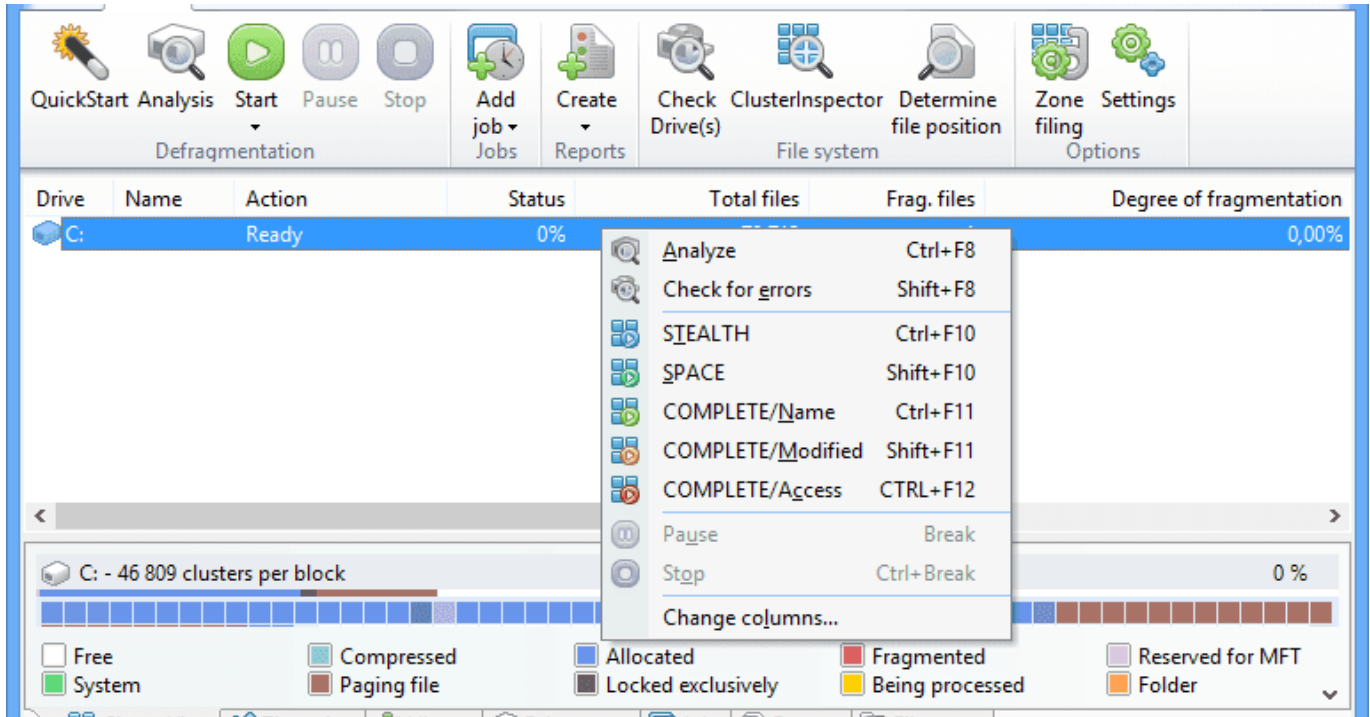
QuickStart Analysis Start ▾ Pause Stop
Defragmentation

Add job ▾
Jobs

Create ▾
Reports

Check Drive(s) ClusterInspector Determine file position
File system

Zone filing Settings
Options

| Drive | Name | Action | Status | Total files | Frag. files | Degree of fragmentation |
|---|---|---|---|---|---|---|
| C: | | Ready | 0% | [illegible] | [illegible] | 0,00% |

Analyze Ctrl+F8
Check for errors Shift+F8
STEALTH Ctrl+F10
SPACE Shift+F10
COMPLETE/Name Ctrl+F11
COMPLETE/Modified Shift+F11
COMPLETE/Access CTRL+F12
Pause Break
Stop Ctrl+Break
Change columns...

C: - 46 809 clusters per block
0 %

Free
Compressed
Allocated
Fragmented
Reserved for MFT
System
Paging file
Locked exclusively
Being processed
Folder